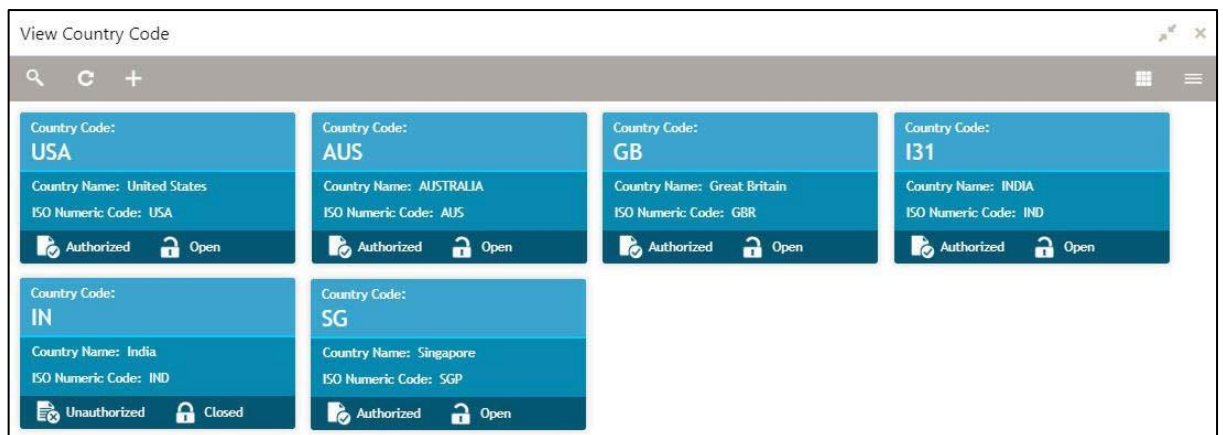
View Country Code

Country Code:
USA
Country Name: United States
ISO Numeric Code: USA
Authorized Open

Country Code:
AUS
Country Name: AUSTRALIA
ISO Numeric Code: AUS
Authorized Open

Country Code:
GB
Country Name: Great Britain
ISO Numeric Code: GBR
Authorized Open

Country Code:
I31
Country Name: INDIA
ISO Numeric Code: IND
Authorized Open

Country Code:
IN
Country Name: India
ISO Numeric Code: IND
Unauthorized Closed

Country Code:
SG
Country Name: Singapore
ISO Numeric Code: SGP
Authorized Open